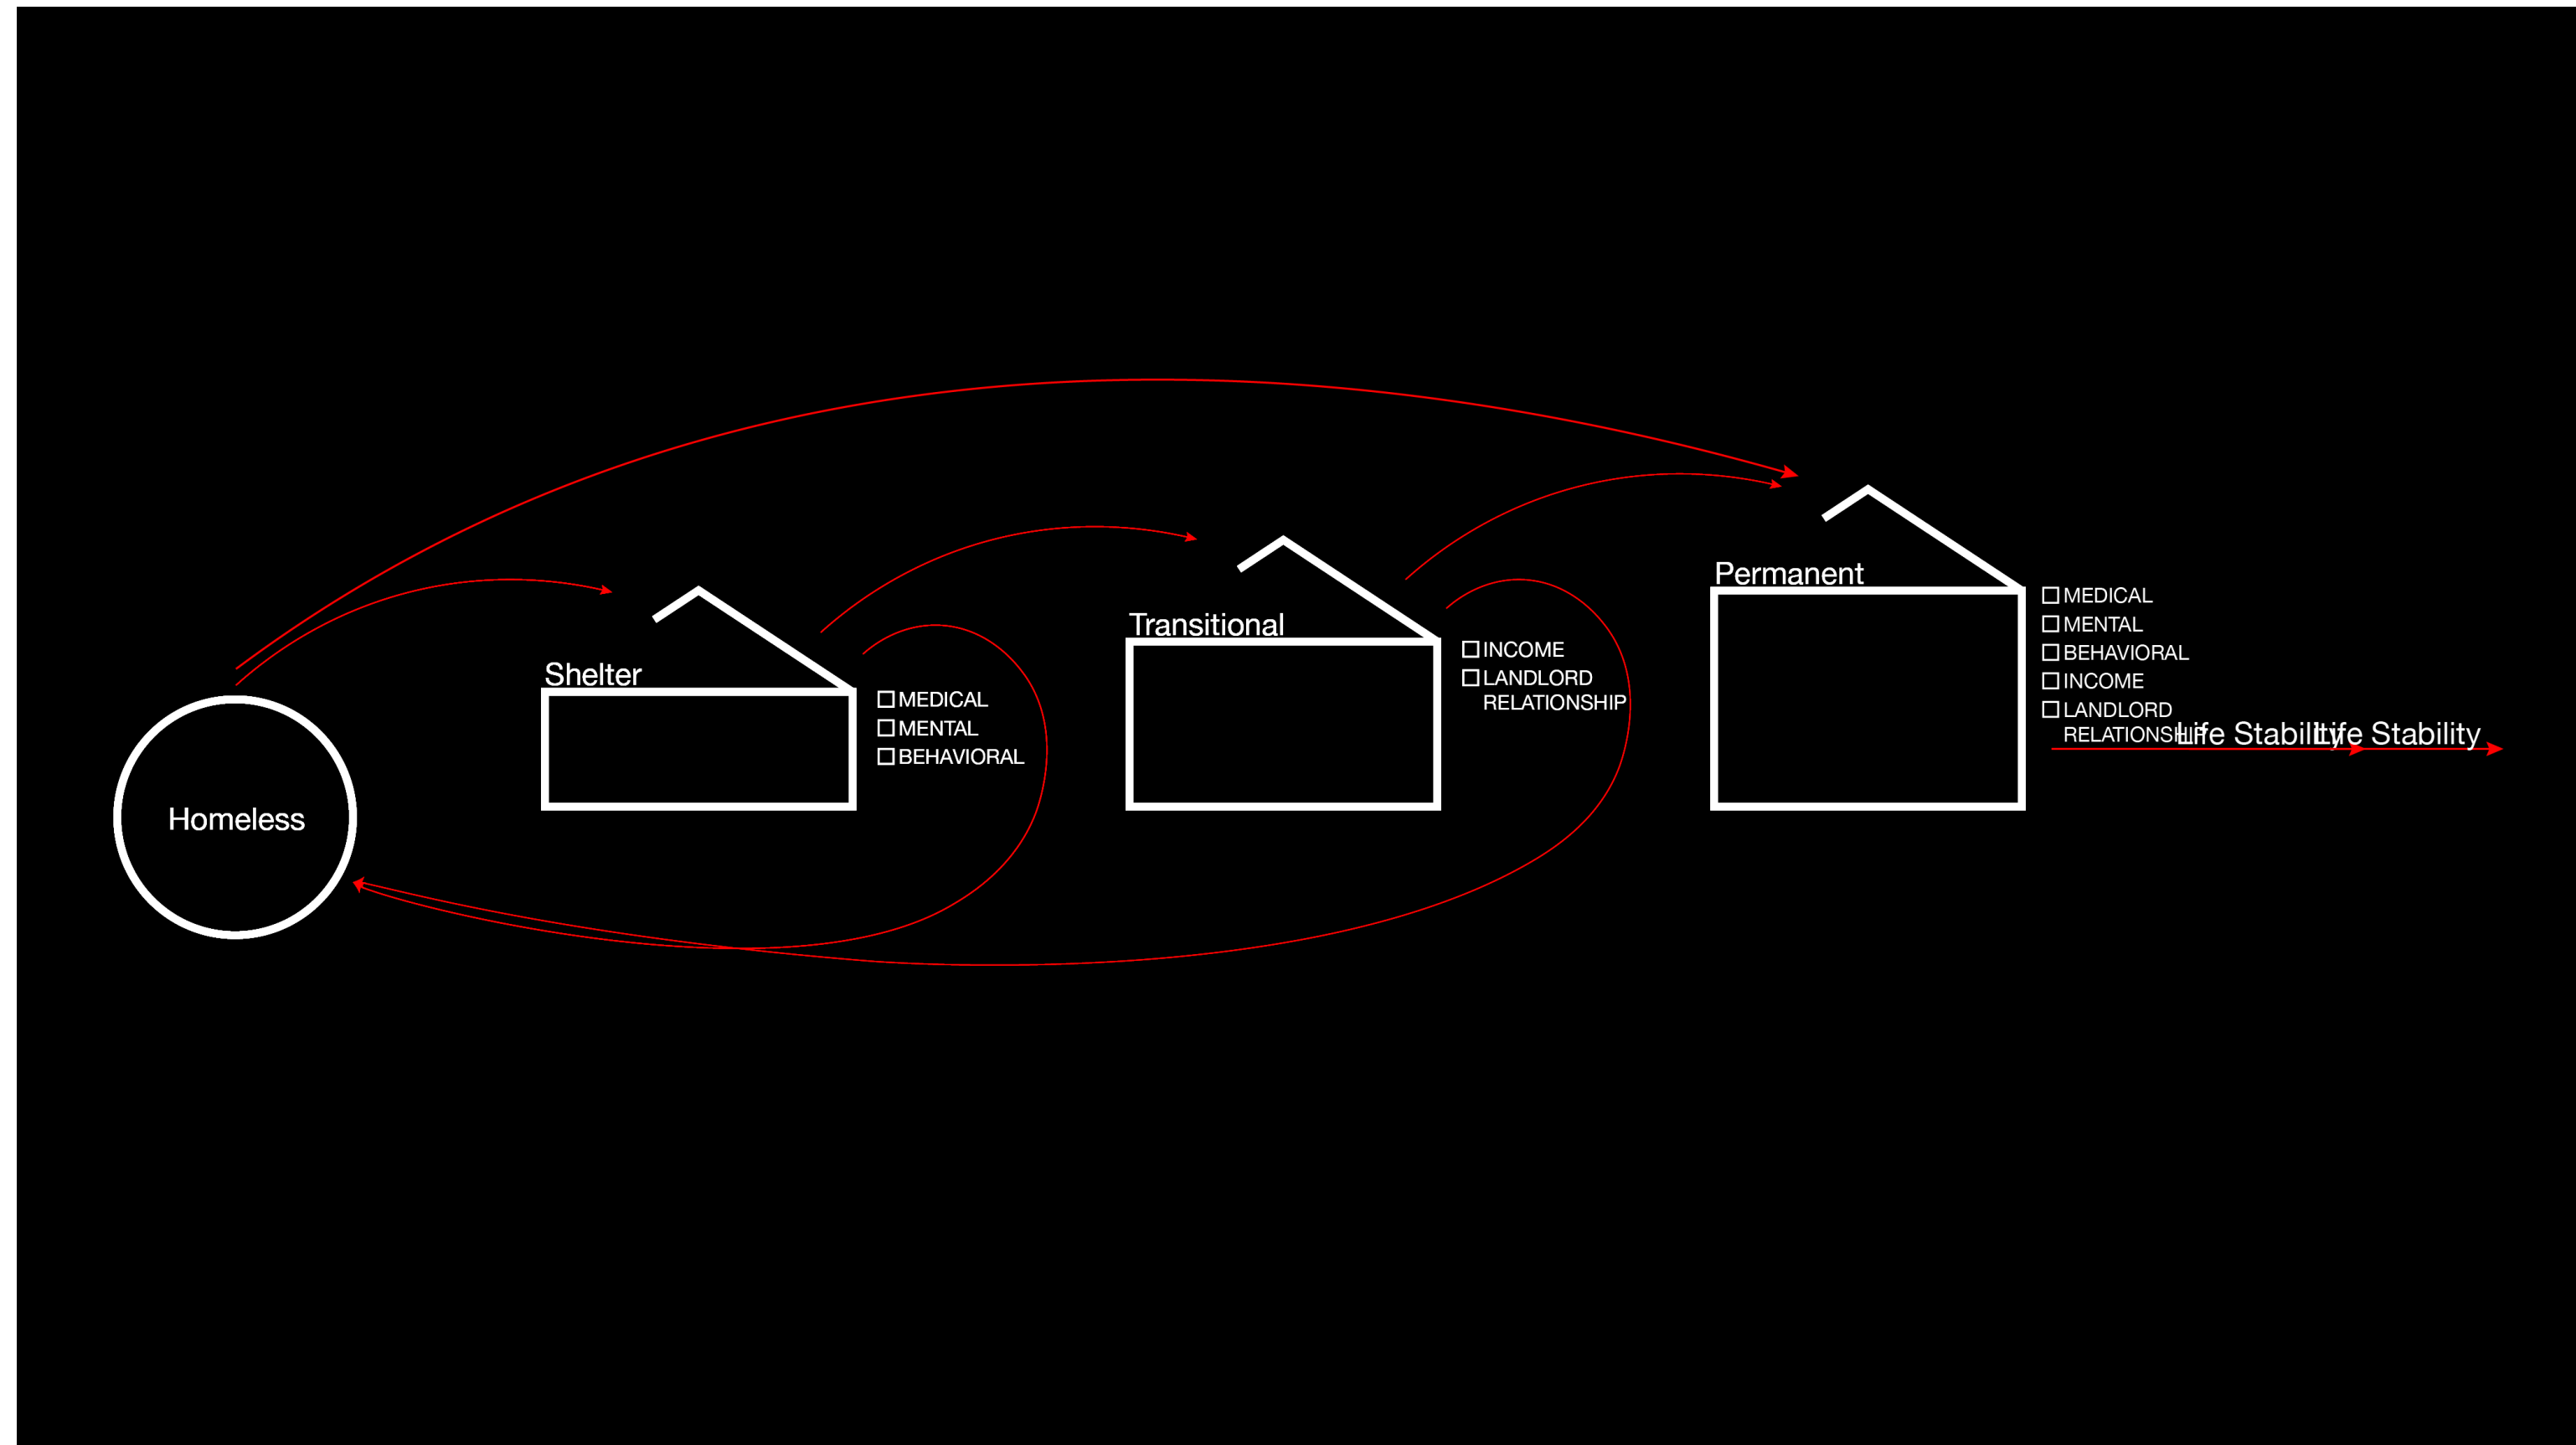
Homeless

Shelter

☐ MEDICAL
☐ MENTAL
☐ BEHAVIORAL

Transitional

☐ INCOME
☐ LANDLORD RELATIONSHIP

Permanent

☐ MEDICAL
☐ MENTAL
☐ BEHAVIORAL
☐ INCOME
☐ LANDLORD RELATIONSHIP

Life Stability Life Stability